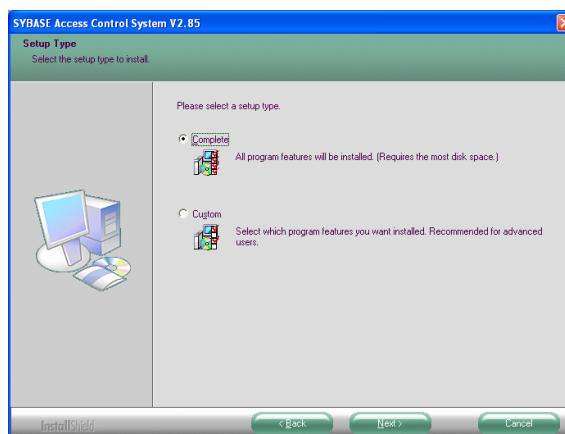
SYBASE Access Control System V2.85

Setup Type
Select the setup type to install.

Please select a setup type.

Complete
All program features will be installed. (Requires the most disk space.)

Custom
Select which program features you want installed. Recommended for advanced users.

InstallShield

< Back

Next >

Cancel